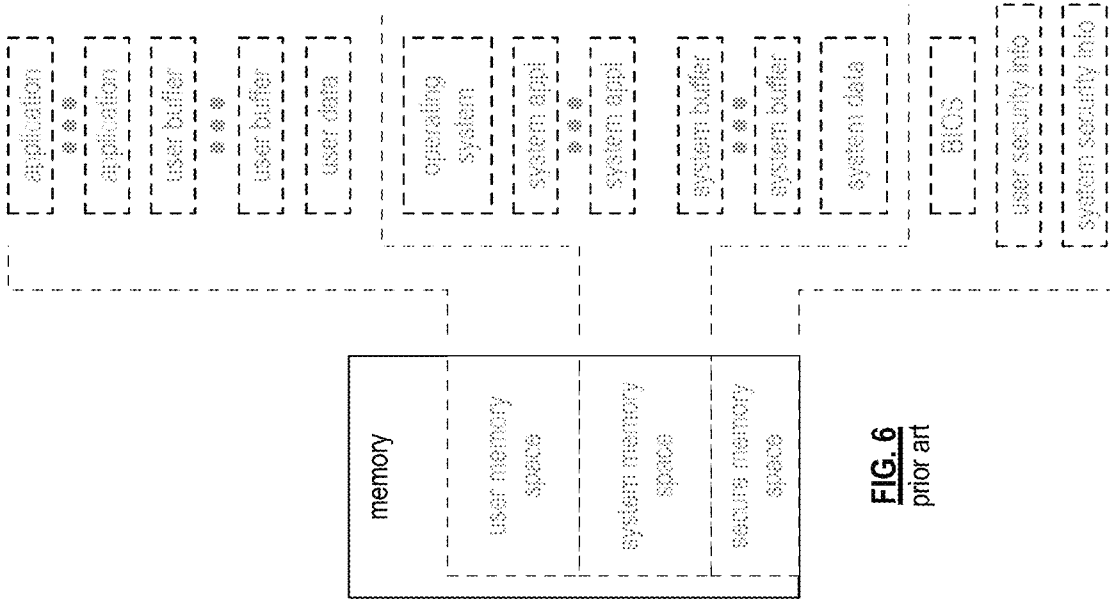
memory

user memory space

system memory space

secure memory space

FIG. 6
prior art

application

application

user buffer

user buffer

user data

operating system

system appl

system appl

system buffer

system buffer

system data

BIOS

user security info

system security info